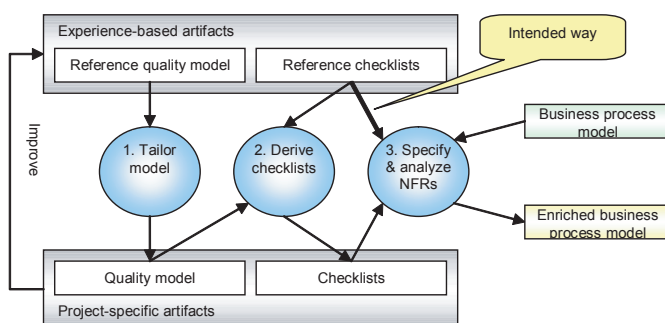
Experience-based artifacts

Reference quality model

Reference checklists

Intended way

Improve

1. Tailor model

2. Derive checklists

3. Specify & analyze NFRs

Business process model

Enriched business process model

Quality model

Checklists

Project-specific artifacts